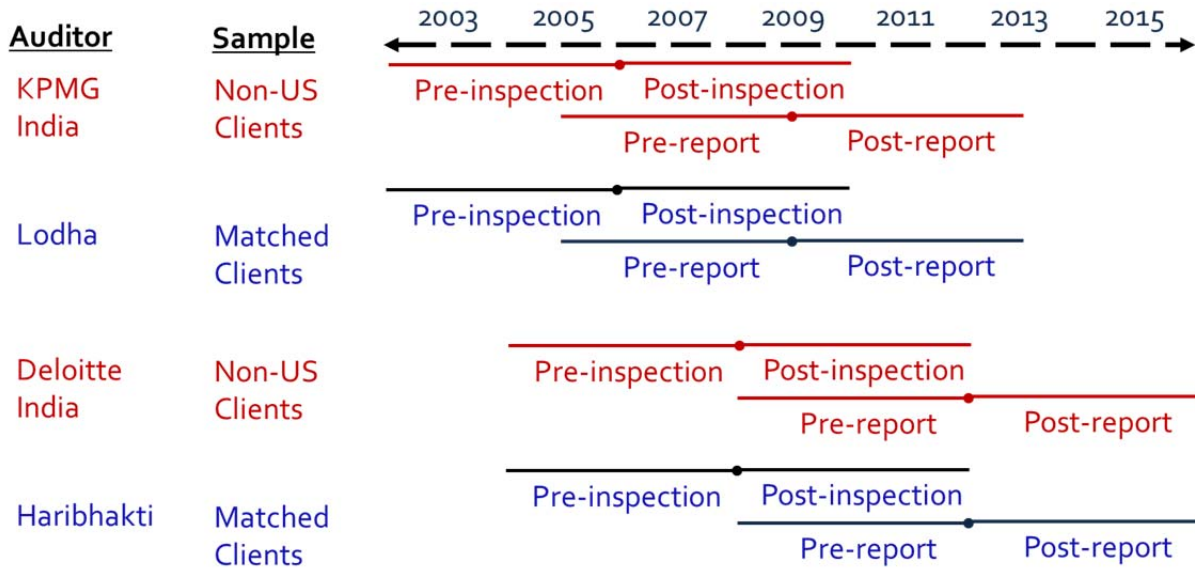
Auditor

Sample

2003 2005 2007 2009 2011 2013 2015

KPMG India

Non-US Clients

Pre-inspection Post-inspection

Pre-report Post-report

Lodha

Matched Clients

Pre-inspection Post-inspection

Pre-report Post-report

Deloitte India

Non-US Clients

Pre-inspection Post-inspection

Pre-report Post-report

Haribhakti

Matched Clients

Pre-inspection Post-inspection

Pre-report Post-report